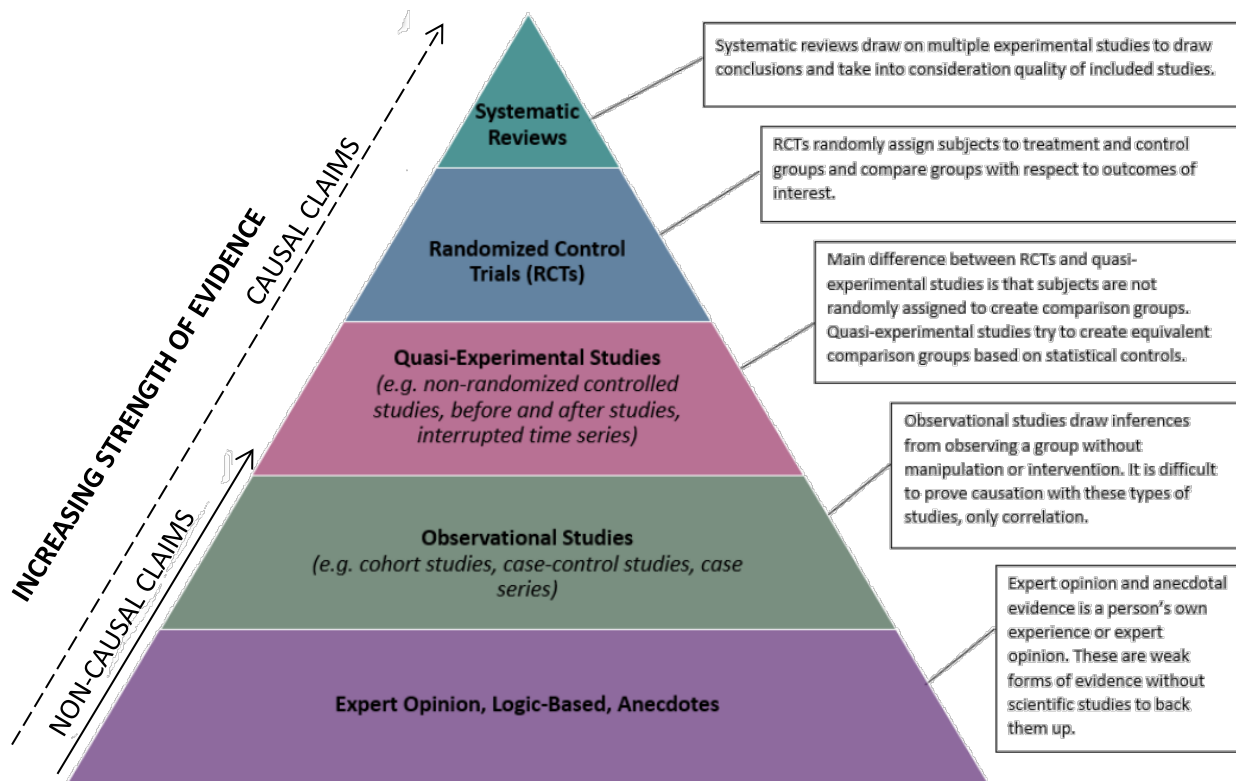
INCREASING STRENGTH OF EVIDENCE

CAUSAL CLAIMS

NON-CAUSAL CLAIMS

Systematic Reviews

Systematic reviews draw on multiple experimental studies to draw conclusions and take into consideration quality of included studies.

Randomized Control Trials (RCTs)

RCTs randomly assign subjects to treatment and control groups and compare groups with respect to outcomes of interest.

Quasi-Experimental Studies
(e.g. non-randomized controlled studies, before and after studies, interrupted time series)

Main difference between RCTs and quasi-experimental studies is that subjects are not randomly assigned to create comparison groups. Quasi-experimental studies try to create equivalent comparison groups based on statistical controls.

Observational Studies
(e.g. cohort studies, case-control studies, case series)

Observational studies draw inferences from observing a group without manipulation or intervention. It is difficult to prove causation with these types of studies, only correlation.

Expert Opinion, Logic-Based, Anecdotes

Expert opinion and anecdotal evidence is a person's own experience or expert opinion. These are weak forms of evidence without scientific studies to back them up.